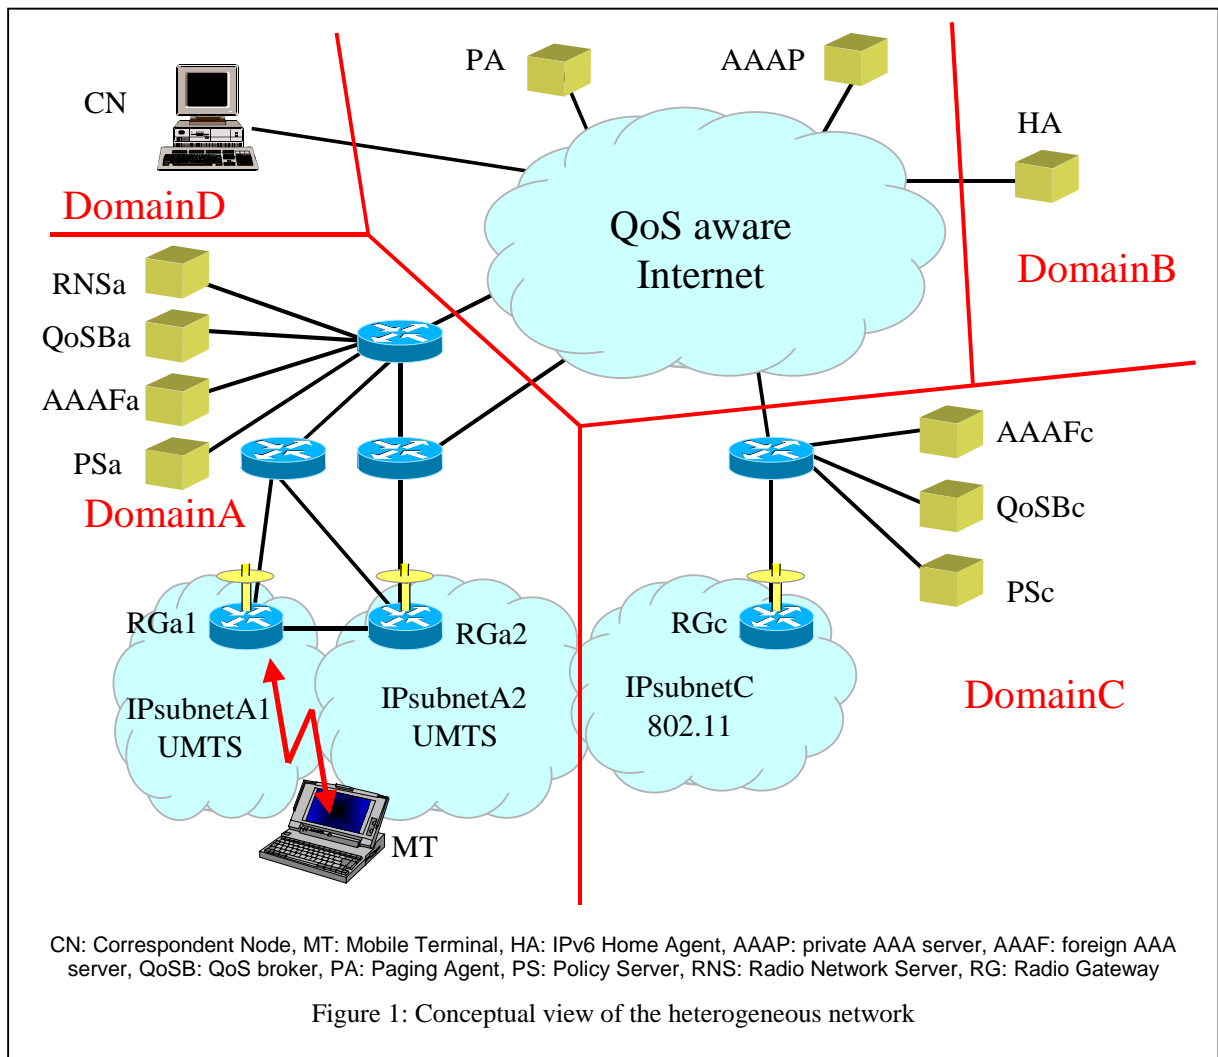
CN

PA

AAAP

HA

DomainD

QoS aware Internet

DomainB

RNSa

QoSBa

AAAFa

PSa

DomainA

AAAFc

QoSBc

PSc

RGa1

RGa2

RGc

IPsubnetA1 UMTS

IPsubnetA2 UMTS

IPsubnetC 802.11

DomainC

MT

CN: Correspondent Node, MT: Mobile Terminal, HA: IPv6 Home Agent, AAAP: private AAA server, AAAF: foreign AAA server, QoSB: QoS broker, PA: Paging Agent, PS: Policy Server, RNS: Radio Network Server, RG: Radio Gateway

Figure 1: Conceptual view of the heterogeneous network